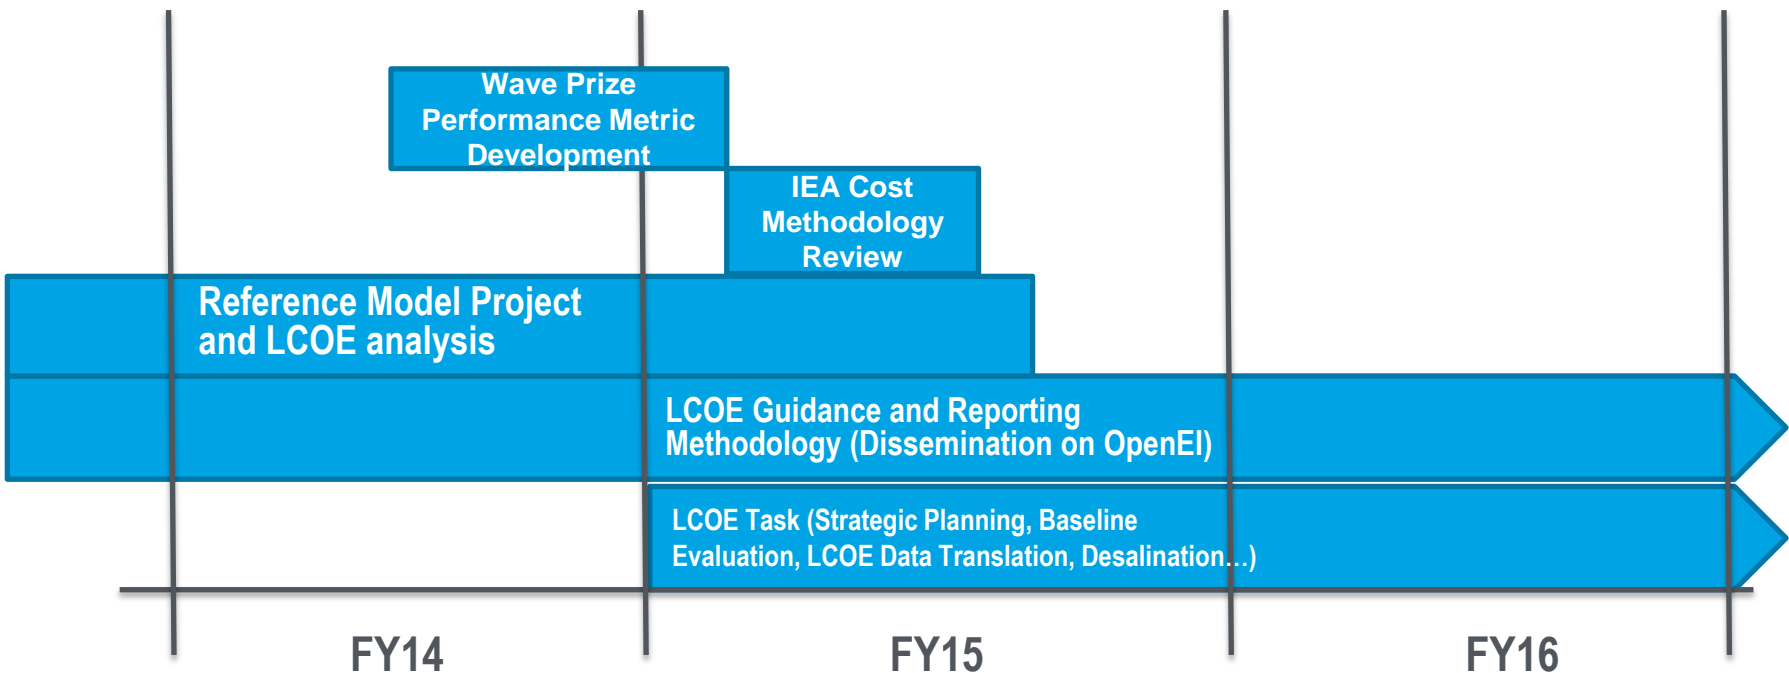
Wave Prize Performance Metric Development

IEA Cost Methodology Review

Reference Model Project and LCOE analysis

LCOE Guidance and Reporting Methodology (Dissemination on OpenEI)

LCOE Task (Strategic Planning, Baseline Evaluation, LCOE Data Translation, Desalination…)

FY14

FY15

FY16